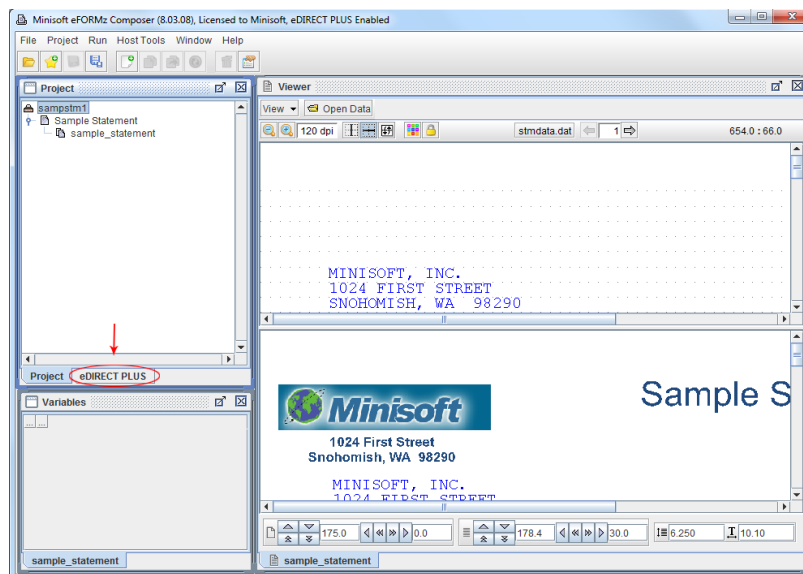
Minisoft eFORMz Composer (8.03.08), Licensed to Minisoft, eDIRECT PLUS Enabled

File Project Run Host Tools Window Help

Project

sampstm1
Sample Statement
sample_statement

Project eDIRECT PLUS

Variables

sample_statement

Viewer

View Open Data

120 dpi stmdata.dat 1 654.0 : 66.0

MINISOFT, INC.
1024 FIRST STREET
SNOHOMISH, WA 98290

Minisoft
1024 First Street
Snohomish, WA 98290

Sample S

MINISOFT, INC.
1024 FIRST STREET

175.0 0.0 178.4 30.0 6.250 10.10

sample_statement